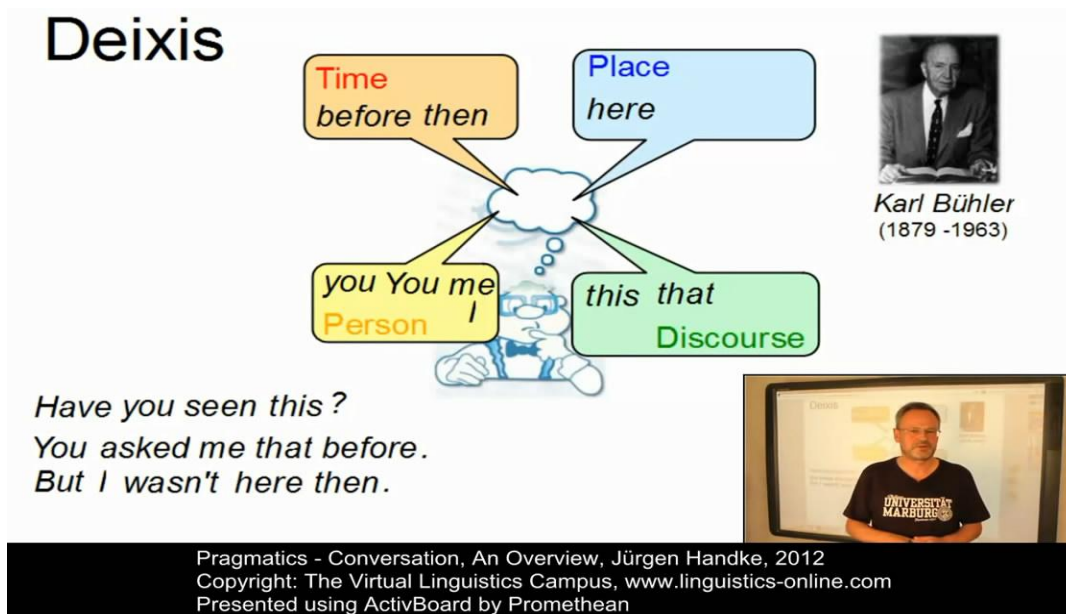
Deixis

Time
before then

Place
here

you You me
I
Person

this that
Discourse

Karl Bühler
(1879 -1963)

Have you seen this?
You asked me that before.
But I wasn't here then.

Deixis

UNIVERSITÄT MARBURG

Pragmatics - Conversation, An Overview, Jürgen Handke, 2012
Copyright: The Virtual Linguistics Campus, www.linguistics-online.com
Presented using ActivBoard by Promethean